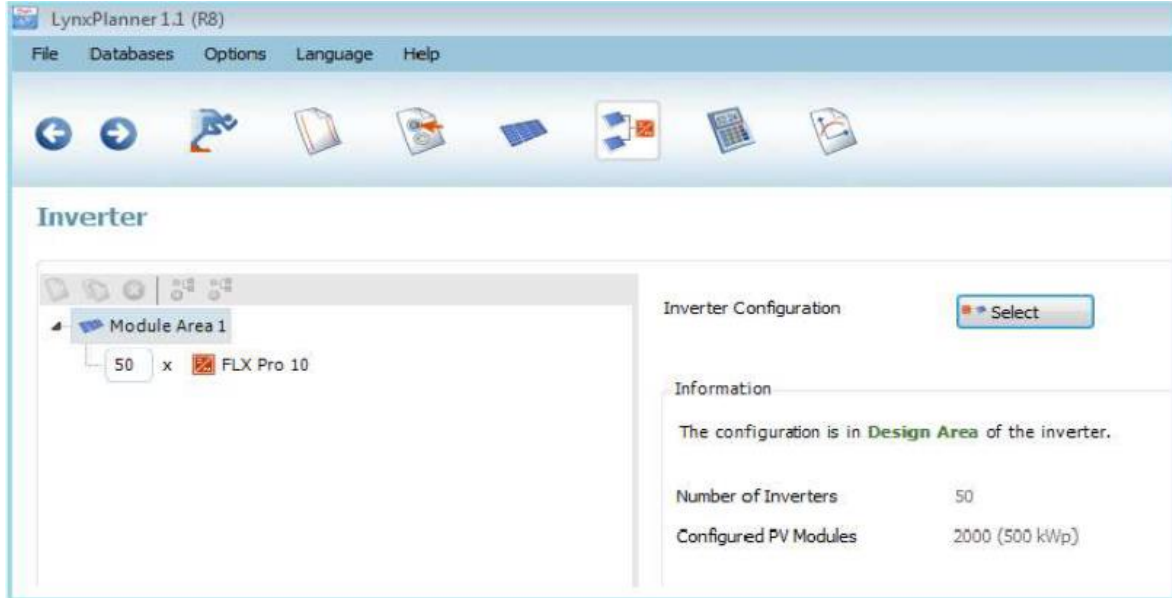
LynxPlanner 1.1 (R8)

File Databases Options Language Help

Inverter

Module Area 1

50 x FLX Pro 10

Inverter Configuration

Select

Information

The configuration is in Design Area of the inverter.

Number of Inverters 50

Configured PV Modules 2000 (500 kWp)